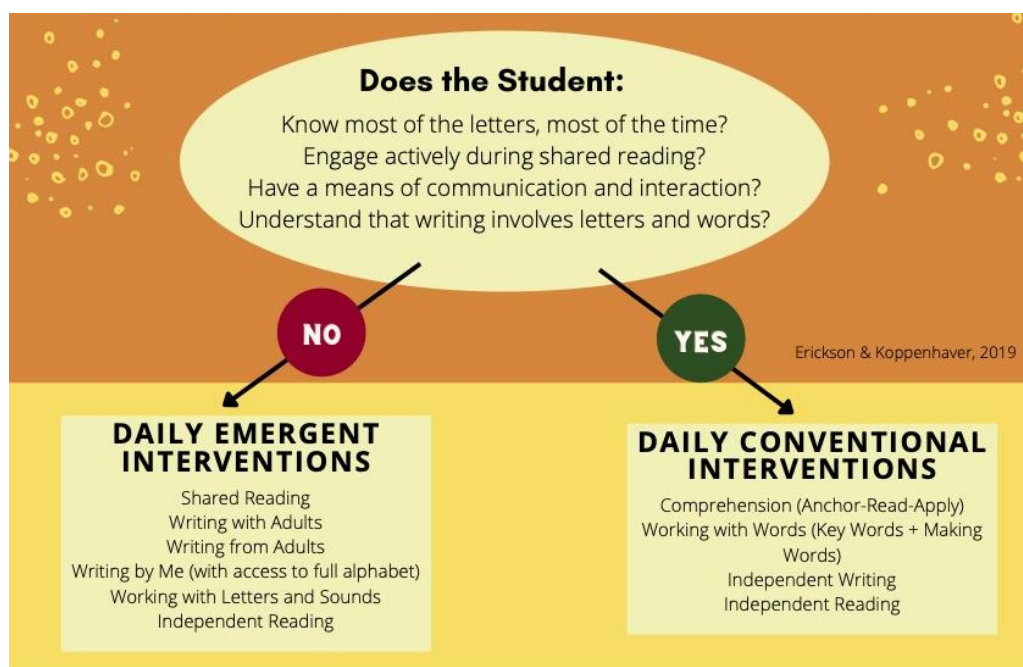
Does the Student:

Know most of the letters, most of the time?
Engage actively during shared reading?
Have a means of communication and interaction?
Understand that writing involves letters and words?

NO

YES

Erickson & Koppenhaver, 2019

DAILY EMERGENT INTERVENTIONS

Shared Reading
Writing with Adults
Writing from Adults
Writing by Me (with access to full alphabet)
Working with Letters and Sounds
Independent Reading

DAILY CONVENTIONAL INTERVENTIONS

Comprehension (Anchor-Read-Apply)
Working with Words (Key Words + Making Words)
Independent Writing
Independent Reading